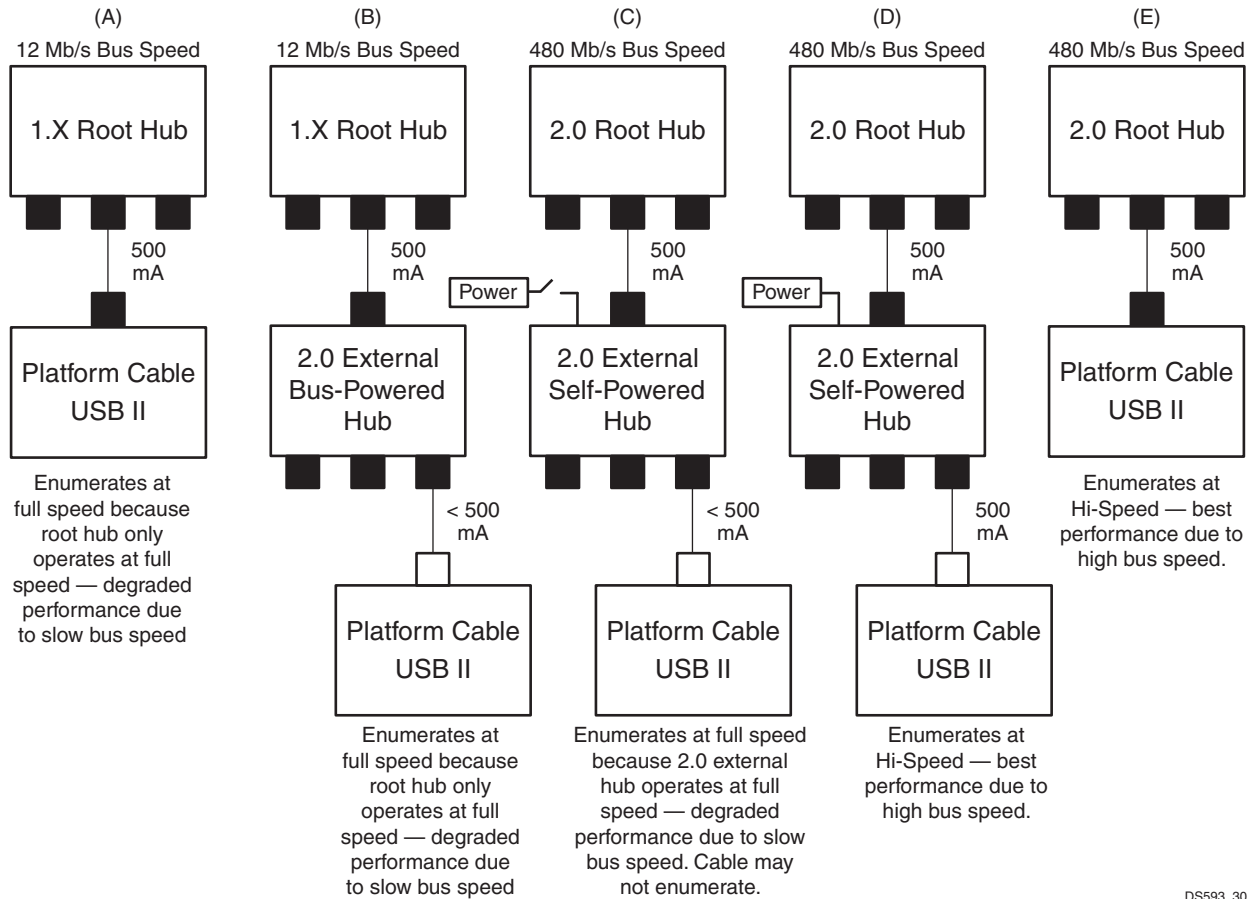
(A)
12 Mb/s Bus Speed
1.X Root Hub
500 mA
Platform Cable USB II
Enumerates at full speed because root hub only operates at full speed — degraded performance due to slow bus speed

(B)
12 Mb/s Bus Speed
1.X Root Hub
500 mA
2.0 External Bus-Powered Hub
< 500 mA
Platform Cable USB II
Enumerates at full speed because root hub only operates at full speed — degraded performance due to slow bus speed

(C)
480 Mb/s Bus Speed
2.0 Root Hub
500 mA
Power
2.0 External Self-Powered Hub
< 500 mA
Platform Cable USB II
Enumerates at full speed because 2.0 external hub operates at full speed — degraded performance due to slow bus speed. Cable may not enumerate.

(D)
480 Mb/s Bus Speed
2.0 Root Hub
500 mA
Power
2.0 External Self-Powered Hub
500 mA
Platform Cable USB II
Enumerates at Hi-Speed — best performance due to high bus speed.

(E)
480 Mb/s Bus Speed
2.0 Root Hub
500 mA
Platform Cable USB II
Enumerates at Hi-Speed — best performance due to high bus speed.

DS593_30